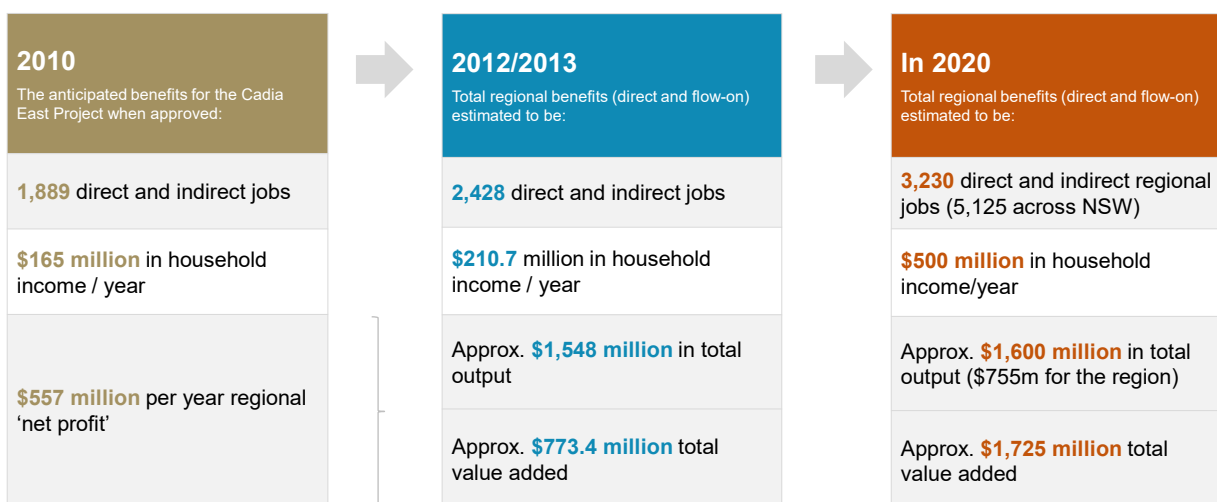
2010

The anticipated benefits for the Cadia East Project when approved:

1,889 direct and indirect jobs

$165 million in household income / year

$557 million per year regional 'net profit'

2012/2013

Total regional benefits (direct and flow-on) estimated to be:

2,428 direct and indirect jobs

$210.7 million in household income / year

Approx. $1,548 million in total output

Approx. $773.4 million total value added

In 2020

Total regional benefits (direct and flow-on) estimated to be:

3,230 direct and indirect regional jobs (5,125 across NSW)

$500 million in household income/year

Approx. $1,600 million in total output ($755m for the region)

Approx. $1,725 million total value added